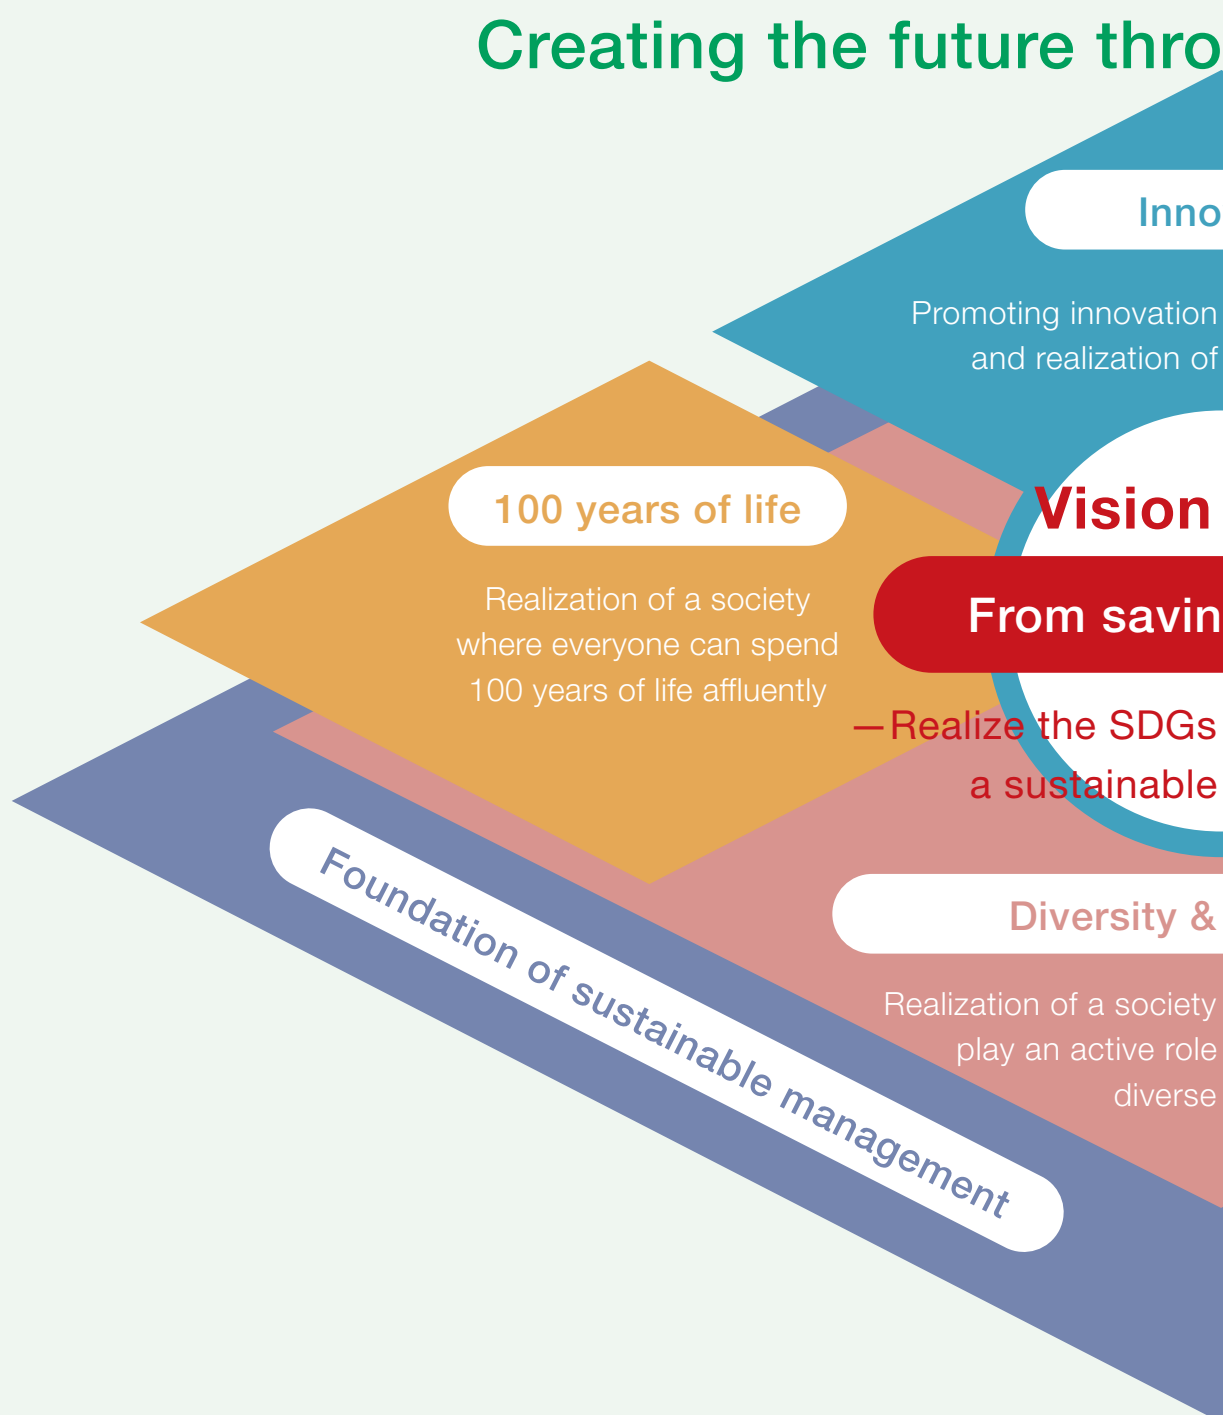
Creating the future thro

Inno

Promoting innovation
and realization of

100 years of life

Realization of a society where everyone can spend 100 years of life affluently

Vision

From savin

—Realize the SDGs
a sustainable

Diversity &

Realization of a society
play an active role
diverse

Foundation of sustainable management